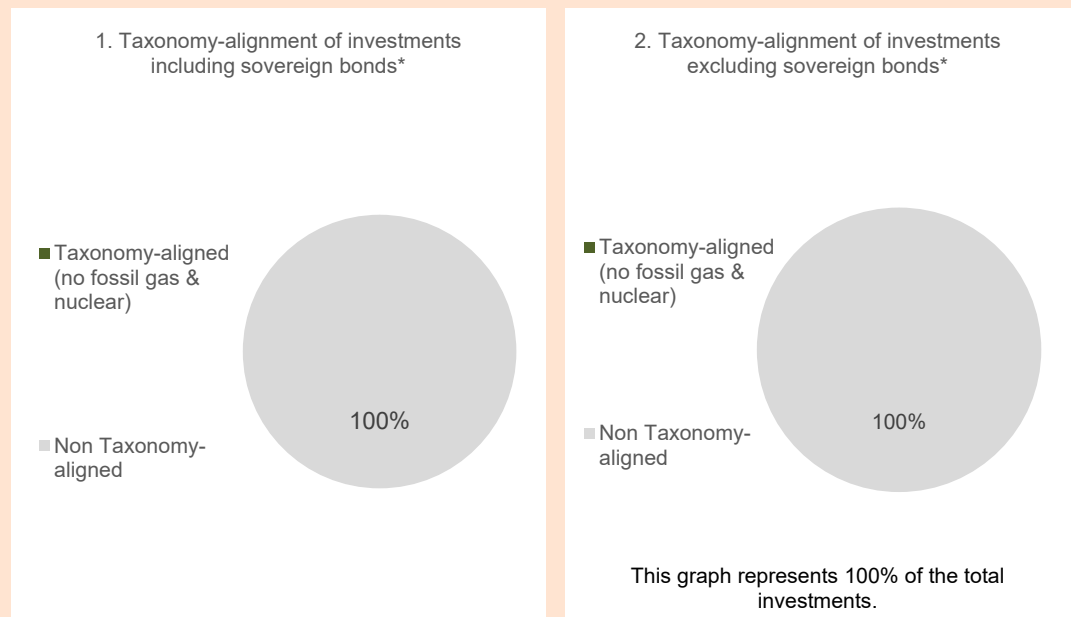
1. Taxonomy-alignment of investments including sovereign bonds*

Taxonomy-aligned (no fossil gas & nuclear)

Non Taxonomy-aligned

100%

2. Taxonomy-alignment of investments excluding sovereign bonds*

Taxonomy-aligned (no fossil gas & nuclear)

Non Taxonomy-aligned

100%

This graph represents 100% of the total investments.